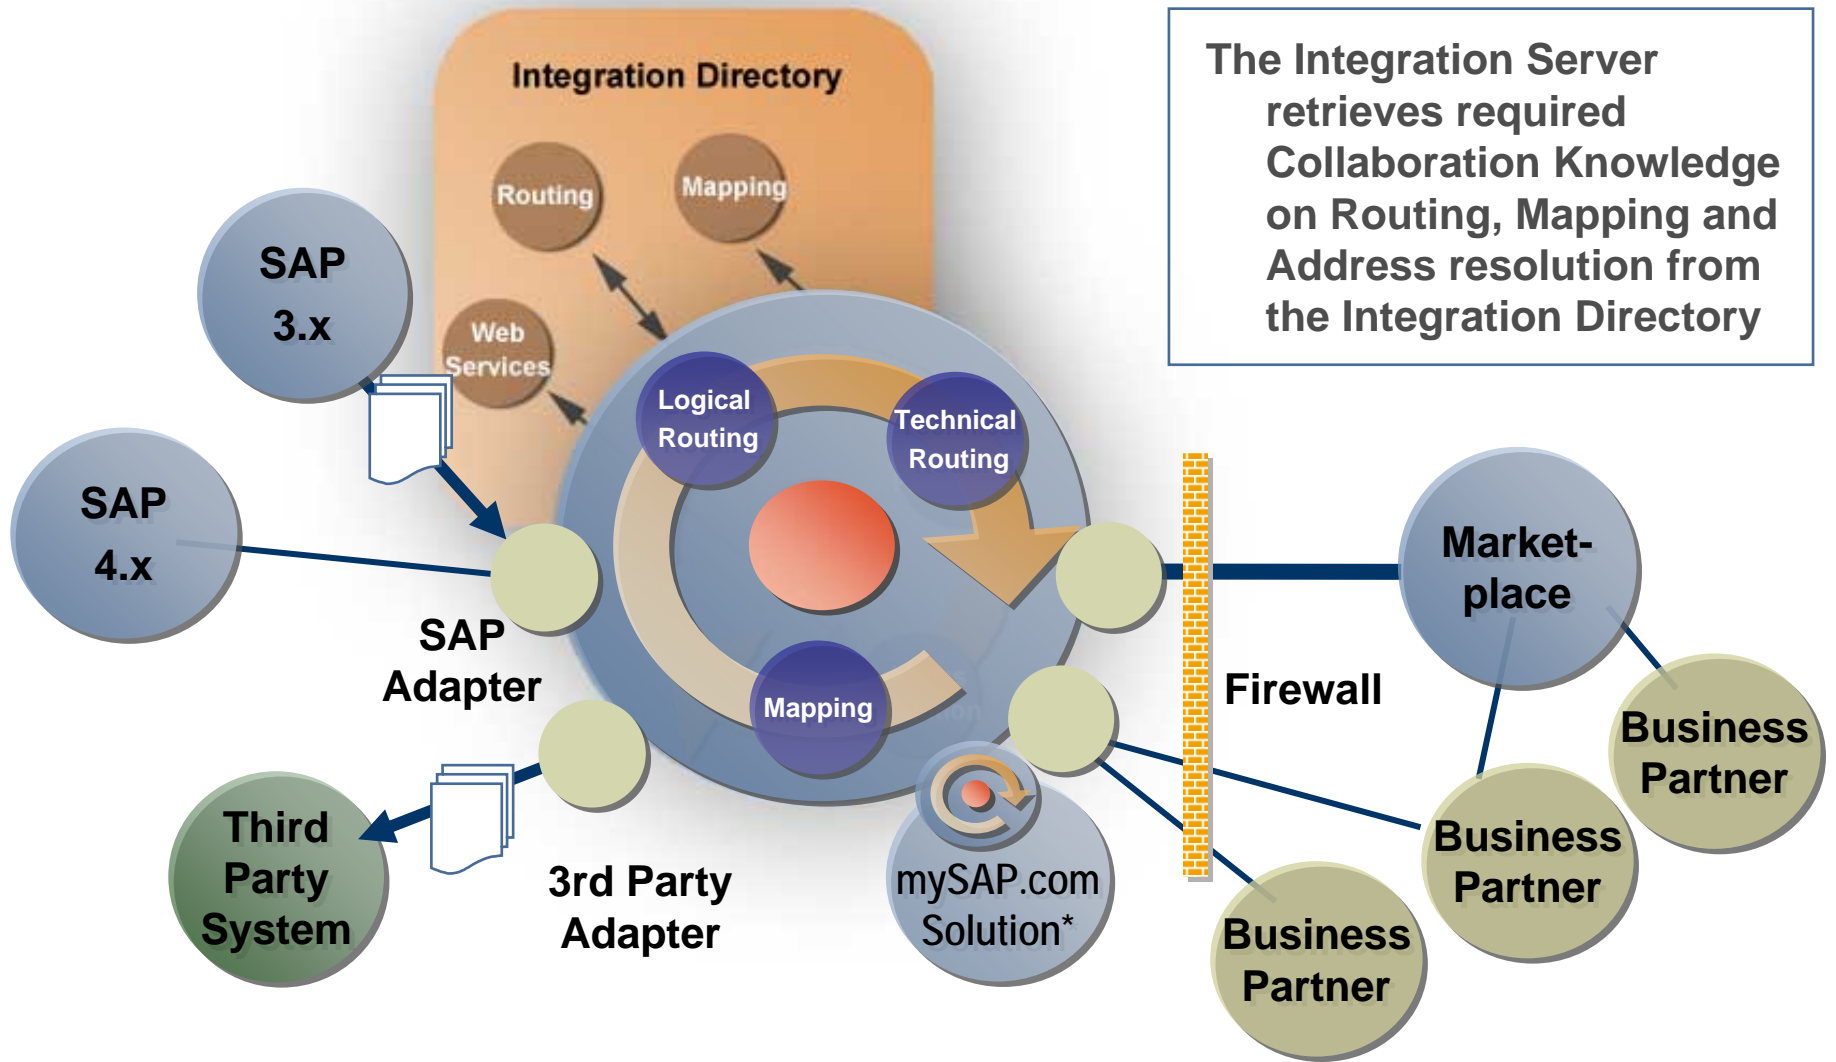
The Integration Server retrieves required Collaboration Knowledge on Routing, Mapping and Address resolution from the Integration Directory

Integration Directory

Routing

Mapping

Web Services

SAP 3.x

SAP 4.x

Logical Routing

Technical Routing

Mapping

SAP Adapter

Third Party System

3rd Party Adapter

mySAP.com Solution*

Firewall

Market-place

Business Partner

Business Partner

Business Partner